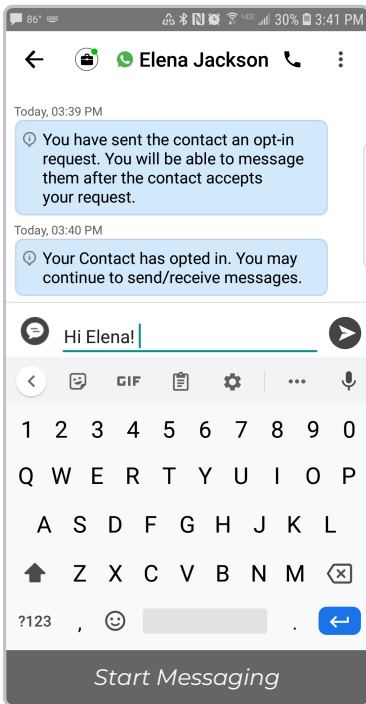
86° 30% 3:41 PM

Elena Jackson

Today, 03:39 PM

You have sent the contact an opt-in request. You will be able to message them after the contact accepts your request.

Today, 03:40 PM

Your Contact has opted in. You may continue to send/receive messages.

Hi Elena!

GIF

1 2 3 4 5 6 7 8 9 0

Q W E R T Y U I O P

A S D F G H J K L

Z X C V B N M

?123 , .

Start Messaging